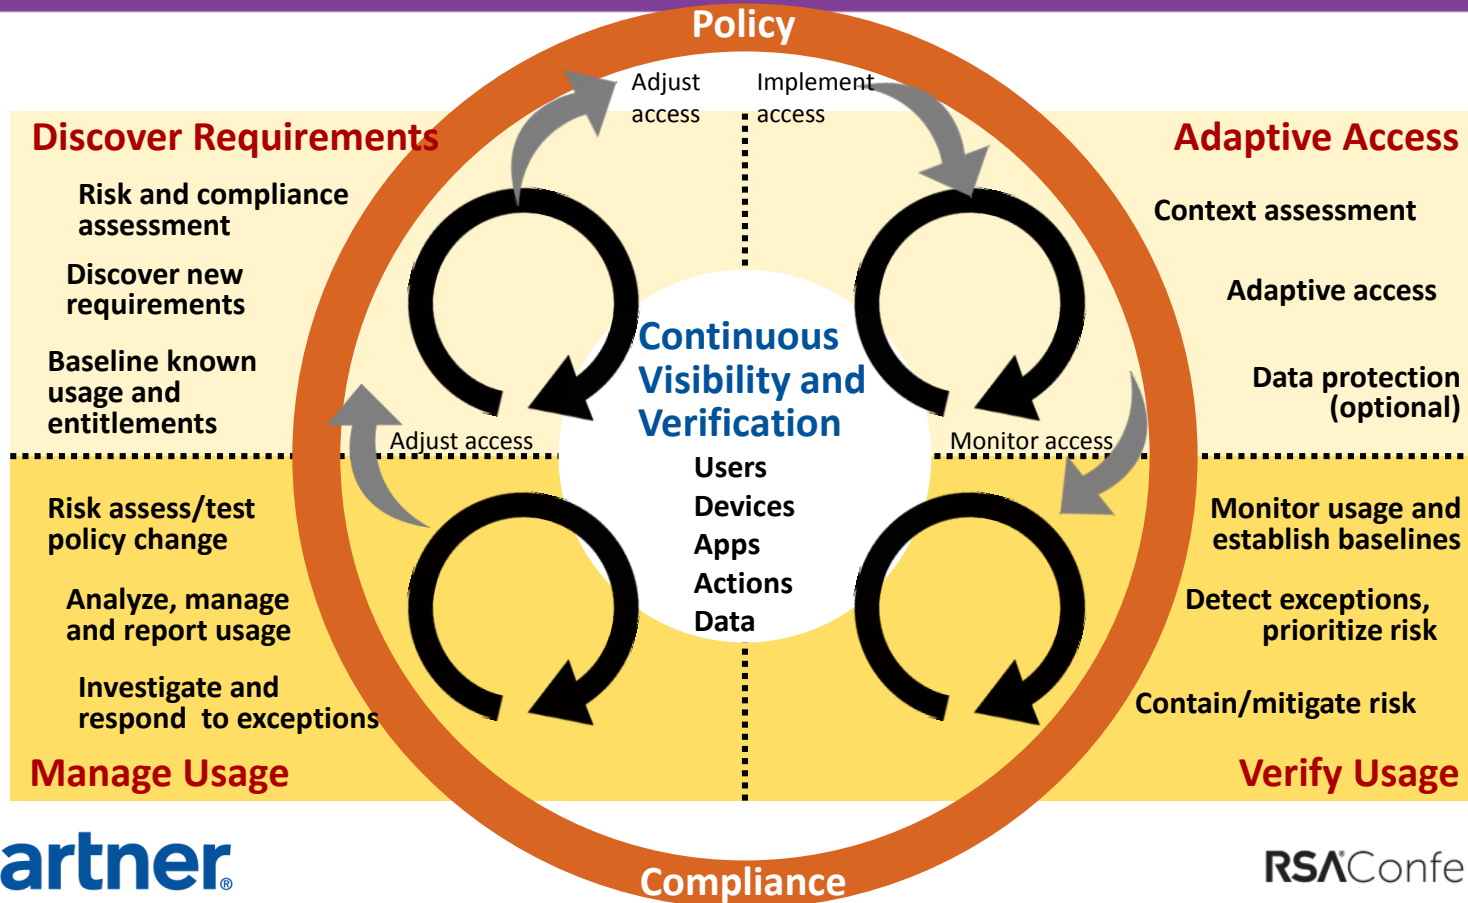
Policy

Adjust access

Implement access

Discover Requirements

Risk and compliance assessment

Discover new requirements

Baseline known usage and entitlements

Adaptive Access

Context assessment

Adaptive access

Data protection (optional)

Continuous Visibility and Verification

Users
Devices
Apps
Actions
Data

Adjust access

Monitor access

Risk assess/test policy change

Analyze, manage and report usage

Investigate and respond to exceptions

Manage Usage

Monitor usage and establish baselines

Detect exceptions, prioritize risk

Contain/mitigate risk

Verify Usage

Compliance

artner®

RSAConfe